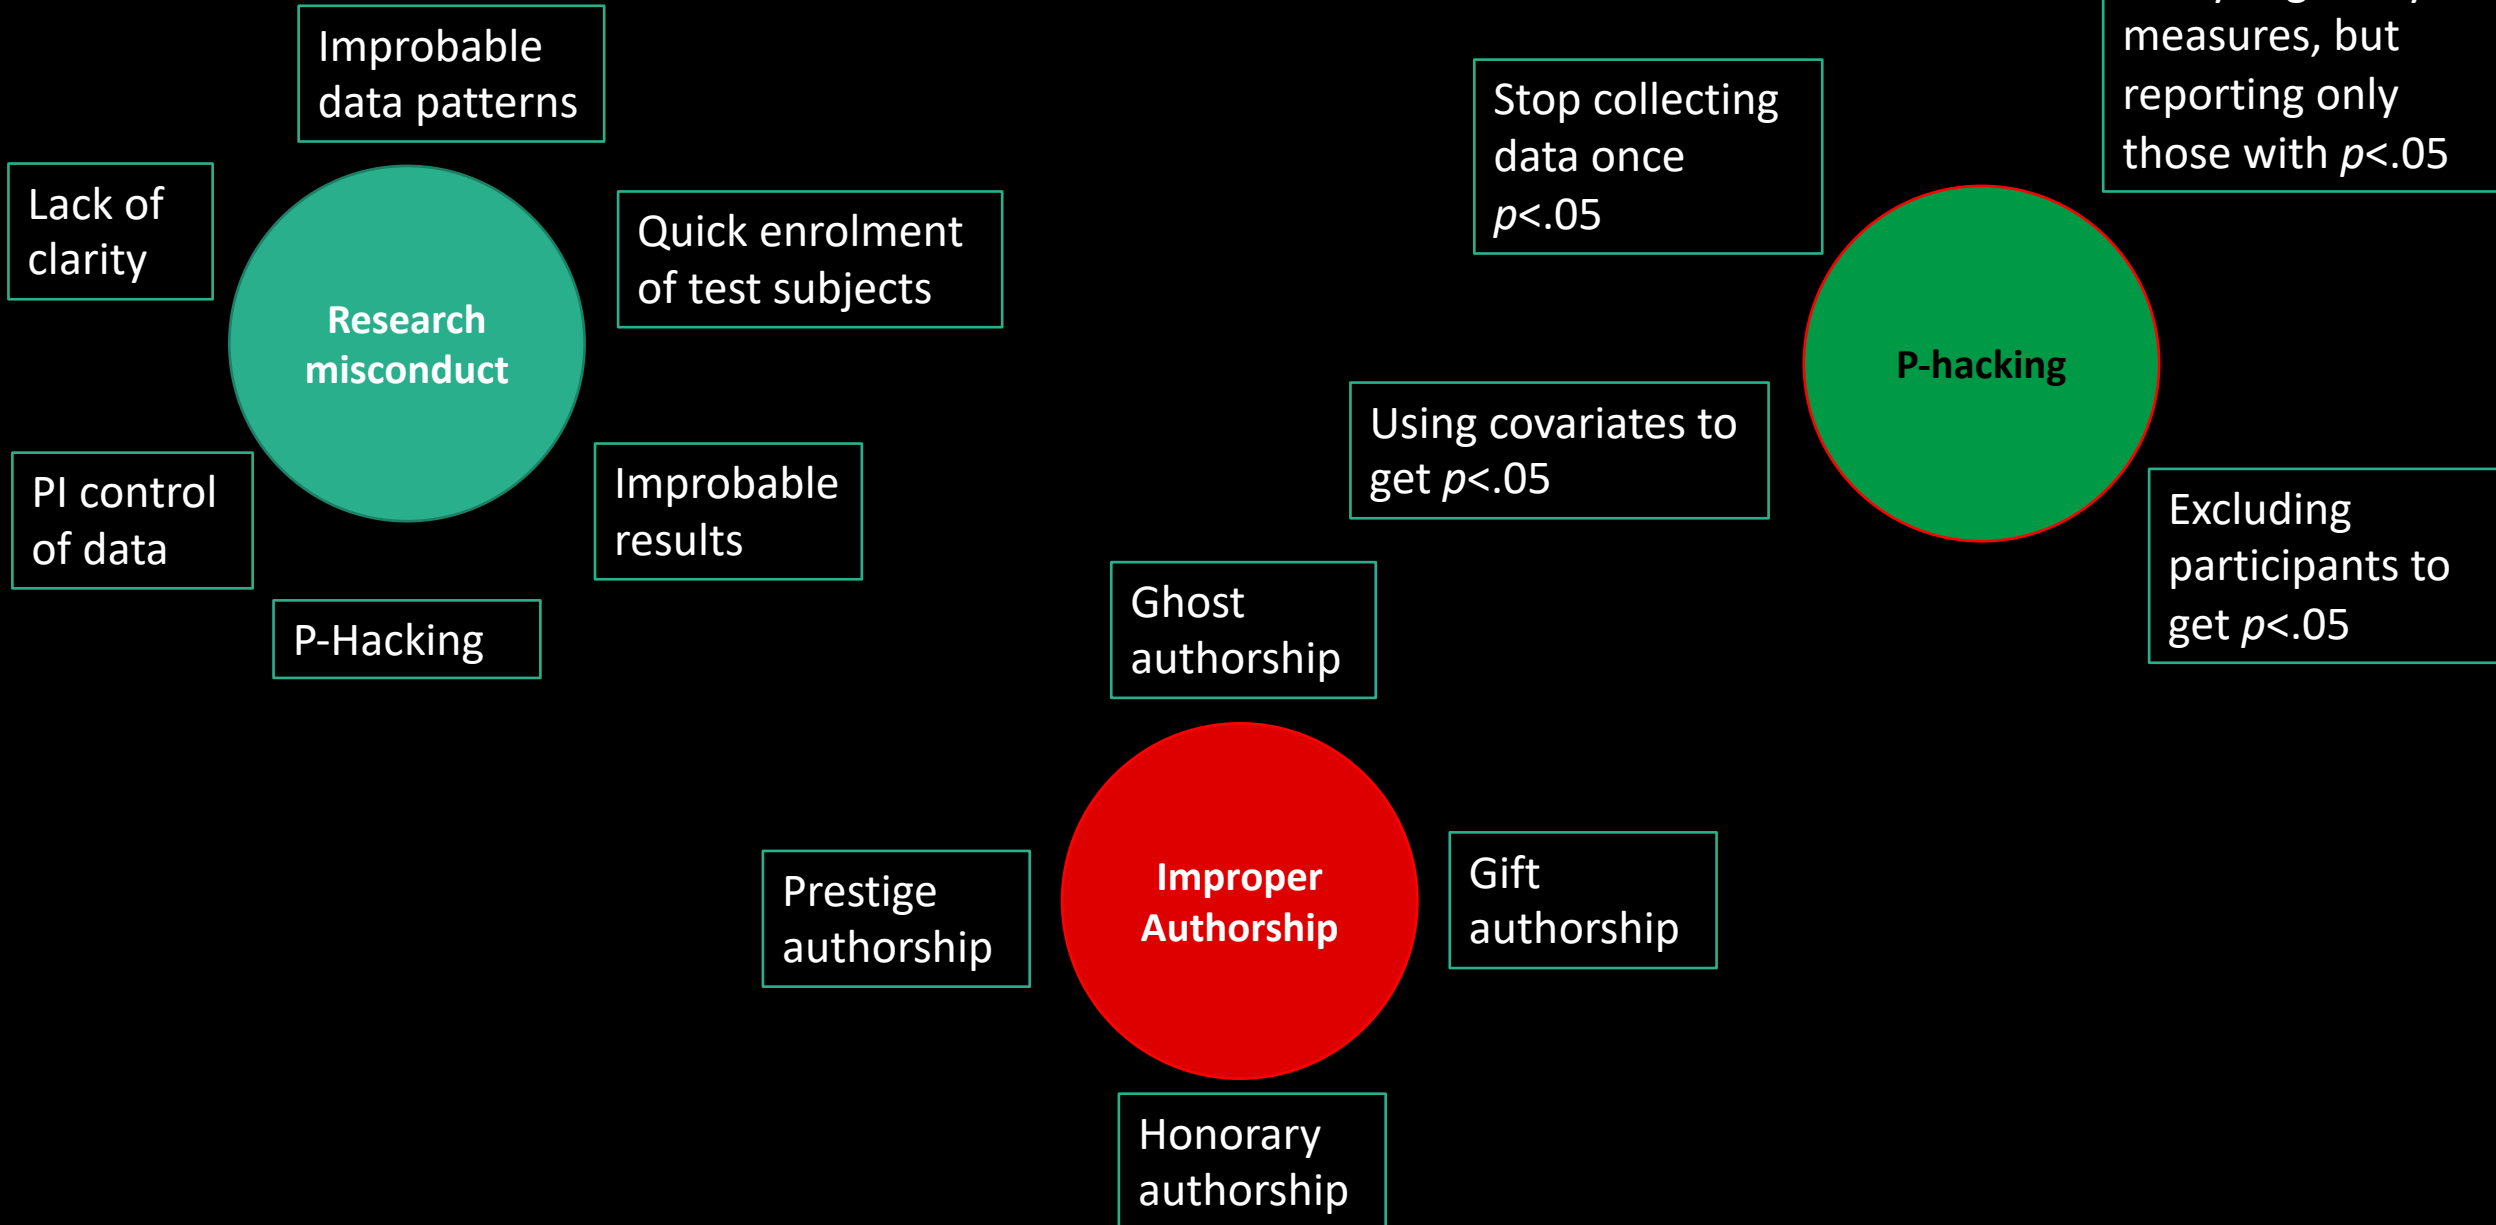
Improbable data patterns

Lack of clarity

Research misconduct

Quick enrolment of test subjects

PI control of data

Improbable results

P-Hacking

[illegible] measures, but reporting only those with $p$<.05

Stop collecting data once $p$<.05

P-hacking

Using covariates to get $p$<.05

Excluding participants to get $p$<.05

Ghost authorship

Prestige authorship

Improper Authorship

Gift authorship

Honorary authorship